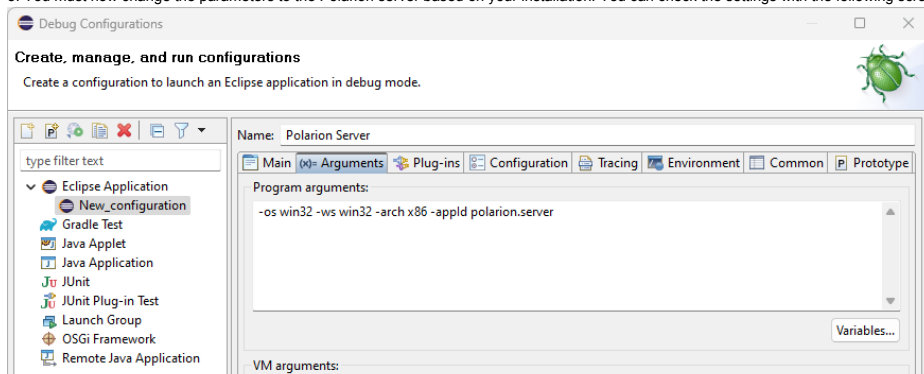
Debug Configurations

Create, manage, and run configurations

Create a configuration to launch an Eclipse application in debug mode.

type filter text

Eclipse Application

New_configuration

Gradle Test

Java Applet

Java Application

JUnit

JUnit Plug-in Test

Launch Group

OSGi Framework

Remote Java Application

Name: Polarion Server

Main | (x)= Arguments | Plug-ins | Configuration | Tracing | Environment | Common | Prototype

Program arguments:

-os win32 -ws win32 -arch x86 -appId polarion.server

Variables...

VM arguments: